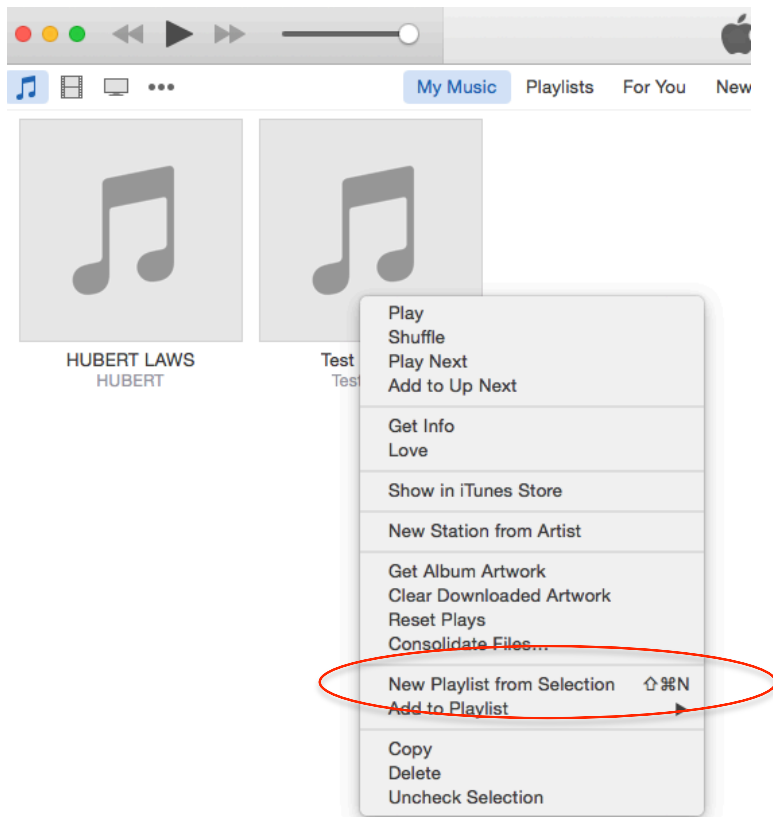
My Music Playlists For You New

HUBERT LAWS
HUBERT

Test
Test

Play
Shuffle
Play Next
Add to Up Next

Get Info
Love

Show in iTunes Store

New Station from Artist

Get Album Artwork
Clear Downloaded Artwork
Reset Plays
Consolidate Files...

New Playlist from Selection ⇧⌘N
Add to Playlist

Copy
Delete
Uncheck Selection